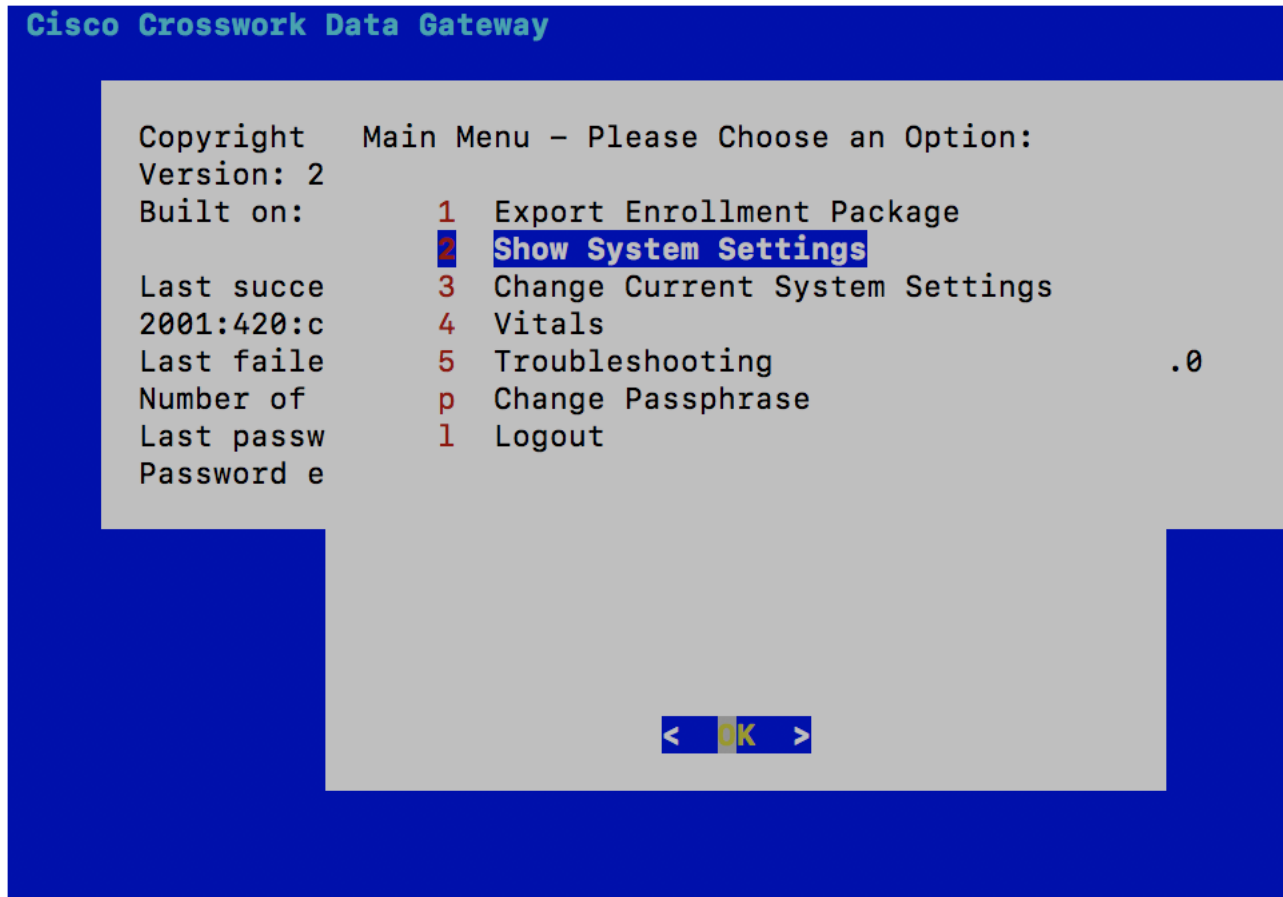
Cisco Crosswork Data Gateway

Copyright
Version: 2
Built on:

Last succe
2001:420:c
Last faile
Number of
Last passw
Password e

Main Menu - Please Choose an Option:

1 Export Enrollment Package
2 Show System Settings
3 Change Current System Settings
4 Vitals
5 Troubleshooting
p Change Passphrase
l Logout

.0

< OK >